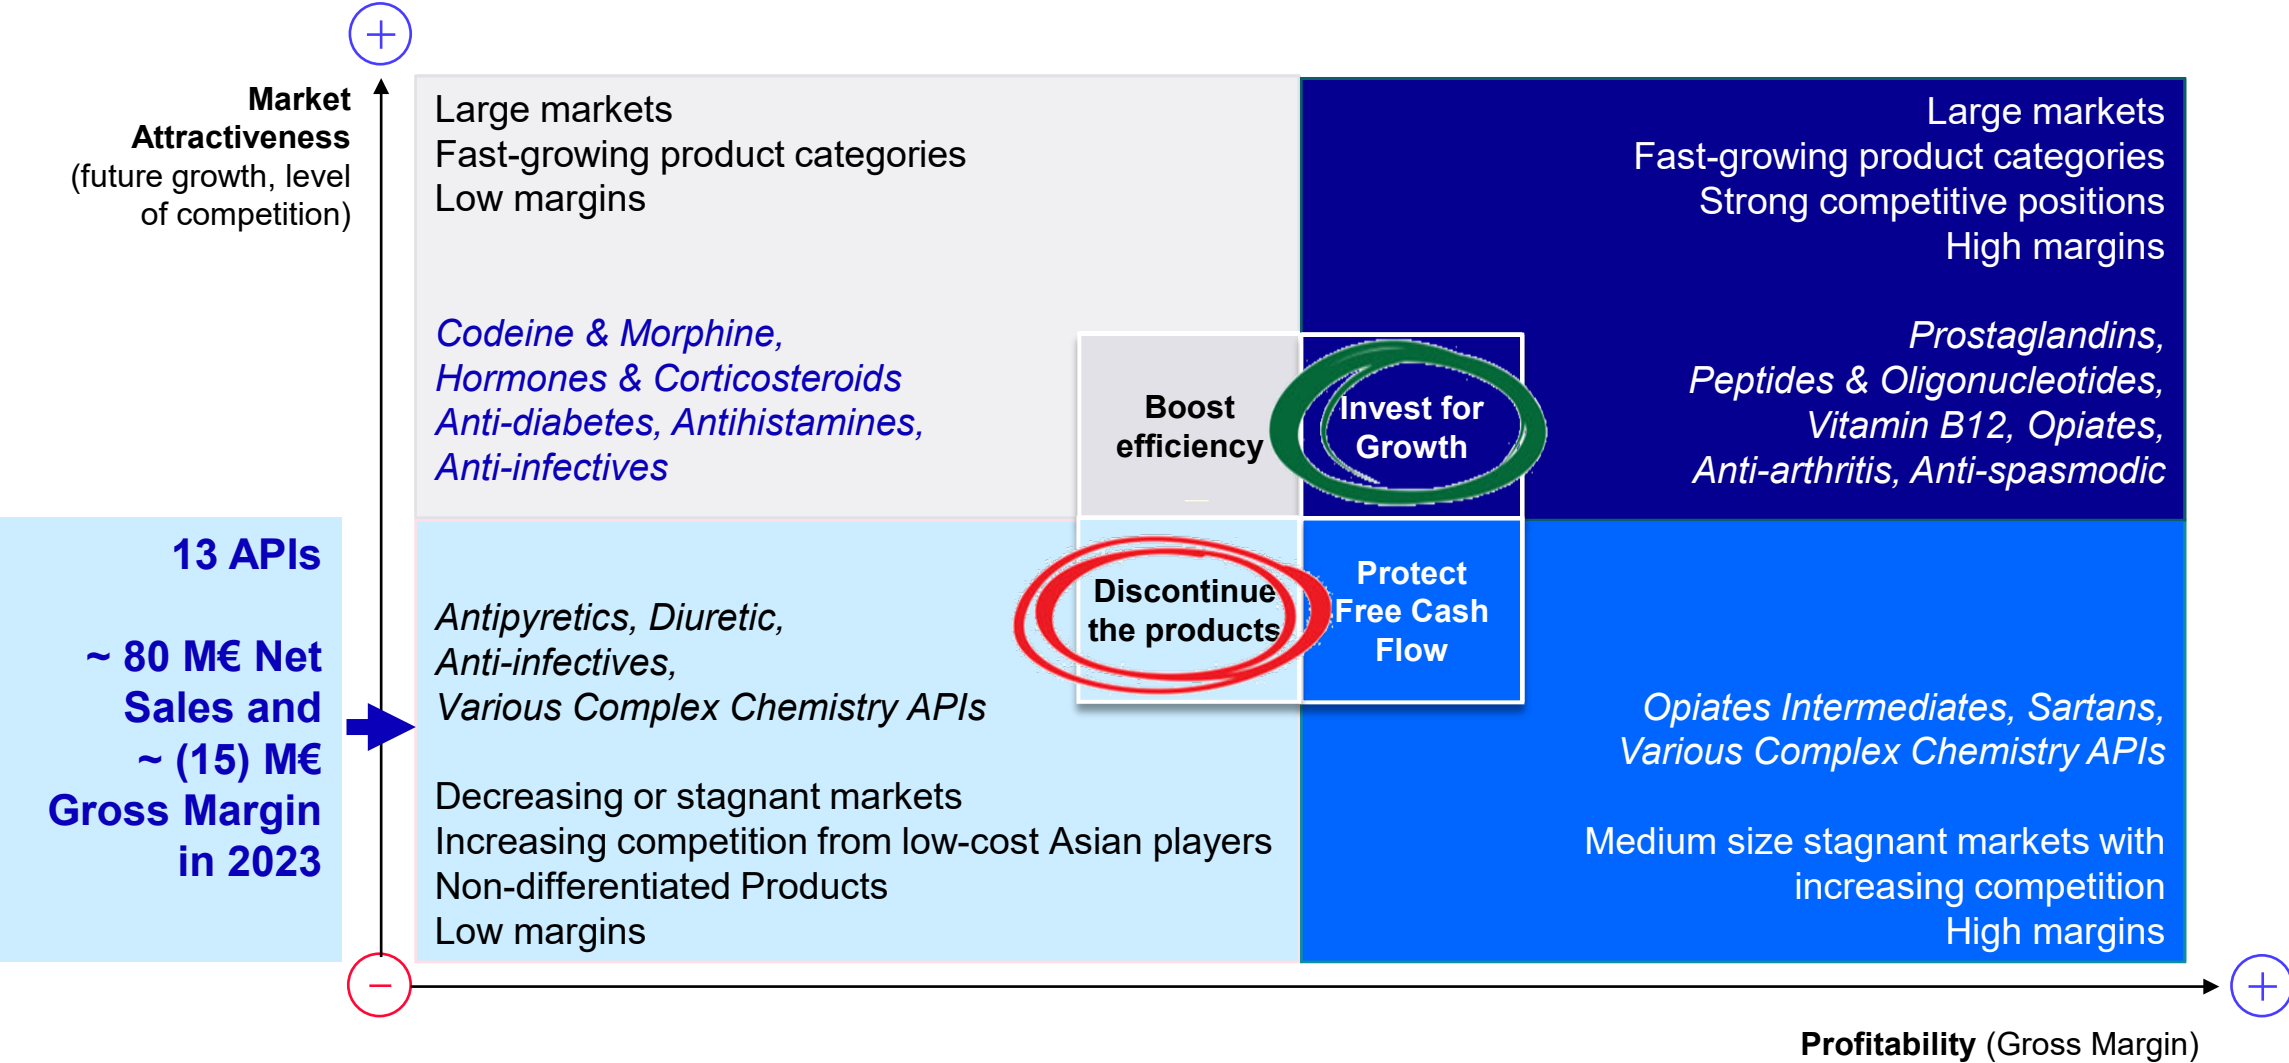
+

Market Attractiveness (future growth, level of competition)

Large markets
Fast-growing product categories
Low margins

Codeine & Morphine, Hormones & Corticosteroids Anti-diabetes, Antihistamines, Anti-infectives

Large markets
Fast-growing product categories
Strong competitive positions
High margins

Prostaglandins, Peptides & Oligonucleotides, Vitamin B12, Opiates, Anti-arthritis, Anti-spasmodic

Boost efficiency

Invest for Growth

Discontinue the products

Protect Free Cash Flow

13 APIs

~ 80 M€ Net Sales and ~ (15) M€ Gross Margin in 2023

Antipyretics, Diuretic, Anti-infectives, Various Complex Chemistry APIs

Decreasing or stagnant markets
Increasing competition from low-cost Asian players
Non-differentiated Products
Low margins

Opiates Intermediates, Sartans, Various Complex Chemistry APIs

Medium size stagnant markets with increasing competition
High margins

−

+

Profitability (Gross Margin)